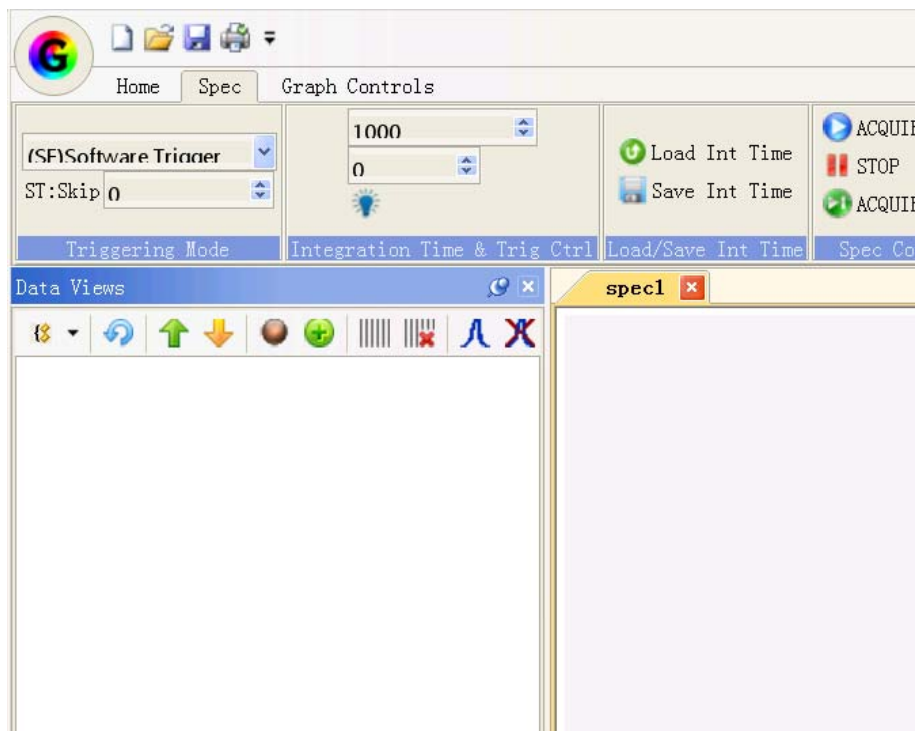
G

Home Spec Graph Controls

(SF)Software Trigger
ST:Skip 0
Triggering Mode

1000
0
Integration Time & Trig Ctrl

Load Int Time
Save Int Time
Load/Save Int Time

ACQUI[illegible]
STOP
ACQUI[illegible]
Spec Co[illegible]

Data Views

spec1